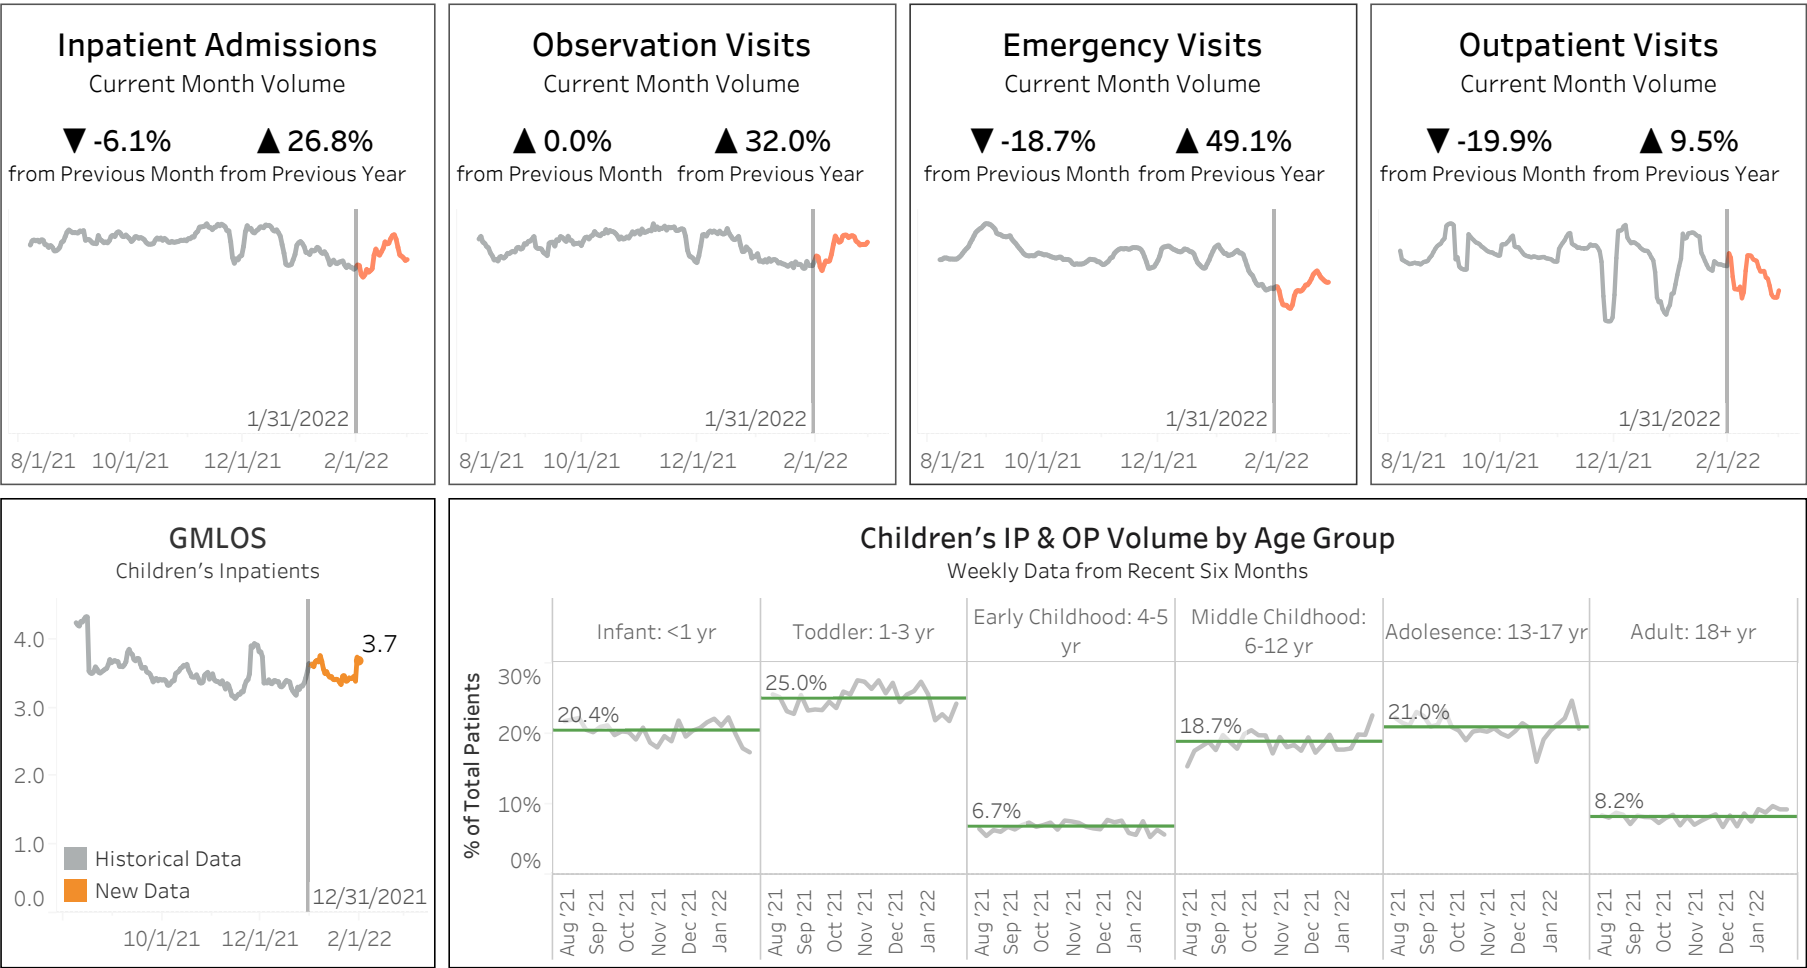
Inpatient Admissions
Current Month Volume

▼ -6.1% from Previous Month
▲ 26.8% from Previous Year

1/31/2022

8/1/21 10/1/21 12/1/21 2/1/22

Observation Visits
Current Month Volume

▲ 0.0% from Previous Month
▲ 32.0% from Previous Year

1/31/2022

8/1/21 10/1/21 12/1/21 2/1/22

Emergency Visits
Current Month Volume

▼ -18.7% from Previous Month
▲ 49.1% from Previous Year

1/31/2022

8/1/21 10/1/21 12/1/21 2/1/22

Outpatient Visits
Current Month Volume

▼ -19.9% from Previous Month
▲ 9.5% from Previous Year

1/31/2022

8/1/21 10/1/21 12/1/21 2/1/22

GMLOS
Children's Inpatients

4.0
3.0
2.0
1.0
0.0

3.7

Historical Data
New Data

12/31/2021

10/1/21 12/1/21 2/1/22

Children's IP & OP Volume by Age Group
Weekly Data from Recent Six Months

% of Total Patients

30%
20%
10%
0%

| Infant: <1 yr | Toddler: 1-3 yr | Early Childhood: 4-5 yr | Middle Childhood: 6-12 yr | Adolesence: 13-17 yr | Adult: 18+ yr |
|---|---|---|---|---|---|
| 20.4% | 25.0% | 6.7% | 18.7% | 21.0% | 8.2% |

Aug '21 Sep '21 Oct '21 Nov '21 Dec '21 Jan '22
Aug '21 Sep '21 Oct '21 Nov '21 Dec '21 Jan '22
Aug '21 Sep '21 Oct '21 Nov '21 Dec '21 Jan '22
Aug '21 Sep '21 Oct '21 Nov '21 Dec '21 Jan '22
Aug '21 Sep '21 Oct '21 Nov '21 Dec '21 Jan '22
Aug '21 Sep '21 Oct '21 Nov '21 Dec '21 Jan '22